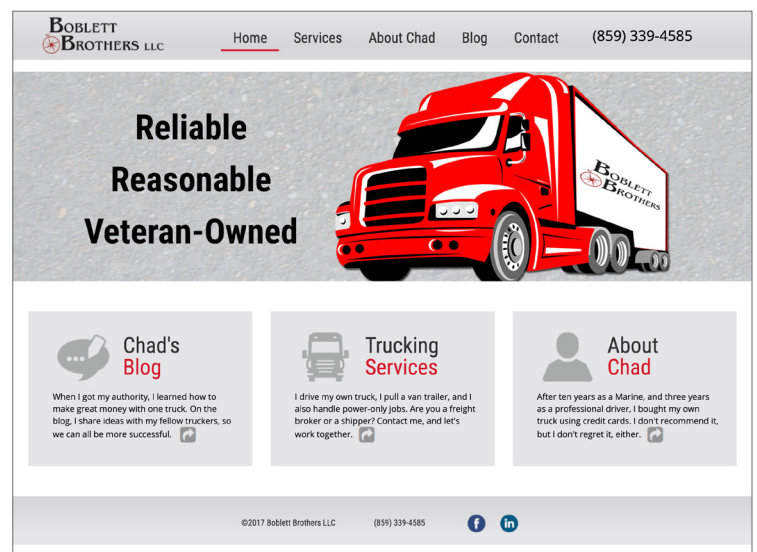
Boblett Brothers LLC

Home Services About Chad Blog Contact (859) 339-4585

Reliable
Reasonable
Veteran-Owned

Boblett Brothers

Chad's Blog

When I got my authority, I learned how to make great money with one truck. On the blog, I share ideas with my fellow truckers, so we can all be more successful.

Trucking Services

I drive my own truck, I pull a van trailer, and I also handle power-only jobs. Are you a freight broker or a shipper? Contact me, and let's work together.

About Chad

After ten years as a Marine, and three years as a professional driver, I bought my own truck using credit cards. I don't recommend it, but I don't regret it, either.

©2017 Boblett Brothers LLC (859) 339-4585